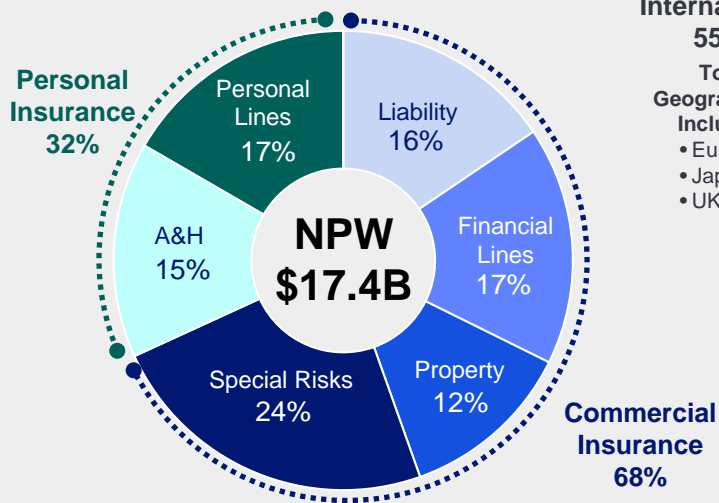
Personal Insurance 32%

Personal Lines 17%

Liability 16%

A&H 15%

NPW $17.4B

Financial Lines 17%

Special Risks 24%

Property 12%

Commercial Insurance 68%

Interna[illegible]
55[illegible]

To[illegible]
Geogra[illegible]
Inclu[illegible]
• Eu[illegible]
• Jap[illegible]
• UK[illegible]